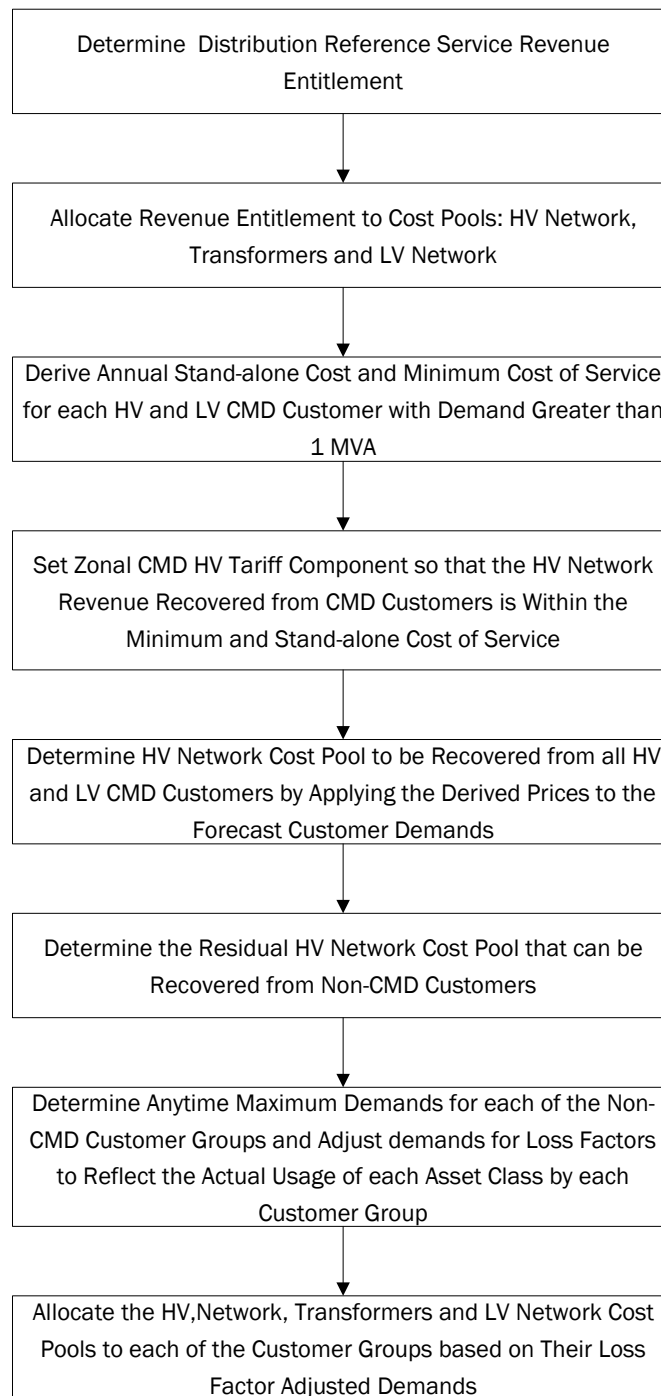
Determine  Distribution Reference Service Revenue Entitlement

Allocate Revenue Entitlement to Cost Pools: HV Network, Transformers and LV Network

Derive Annual Stand-alone Cost and Minimum Cost of Service for each HV and LV CMD Customer with Demand Greater than 1 MVA

Set Zonal CMD HV Tariff Component so that the HV Network Revenue Recovered from CMD Customers is Within the Minimum and Stand-alone Cost of Service

Determine HV Network Cost Pool to be Recovered from all HV and LV CMD Customers by Applying the Derived Prices to the Forecast Customer Demands

Determine the Residual HV Network Cost Pool that can be Recovered from Non-CMD Customers

Determine Anytime Maximum Demands for each of the Non-CMD Customer Groups and Adjust demands for Loss Factors to Reflect the Actual Usage of each Asset Class by each Customer Group

Allocate the HV,Network, Transformers and LV Network Cost Pools to each of the Customer Groups based on Their Loss Factor Adjusted Demands